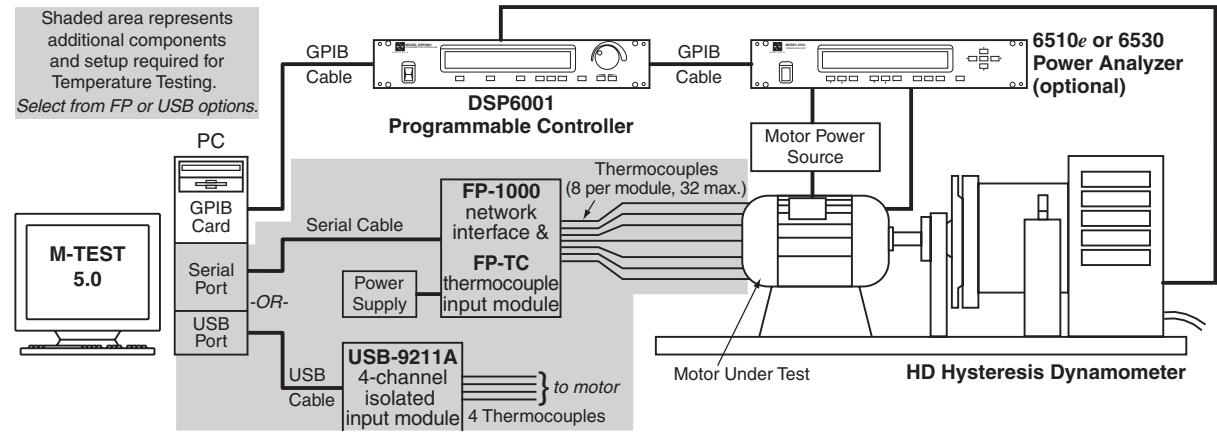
Shaded area represents additional components and setup required for Temperature Testing. *Select from FP or USB options*.

GPIB Cable

DSP6001 Programmable Controller

GPIB Cable

6510*e* or 6530 Power Analyzer (optional)

PC

GPIB Card

Serial Port

USB Port

M-TEST 5.0

Serial Cable

-OR-

Motor Power Source

Thermocouples (8 per module, 32 max.)

FP-1000 network interface &

FP-TC thermocouple input module

Power Supply

USB Cable

USB-9211A 4-channel isolated input module

*to motor*

4 Thermocouples

Motor Under Test

HD Hysteresis Dynamometer